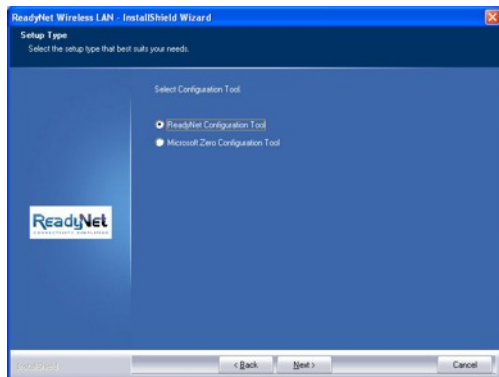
ReadyNet Wireless LAN - InstallShield Wizard

Setup Type

Select the setup type that best suits your needs.

Select Configuration Tool

ReadyNet Configuration Tool

Microsoft Zero Configuration Tool

ReadyNet

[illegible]

InstallShield

< Back

Next >

Cancel